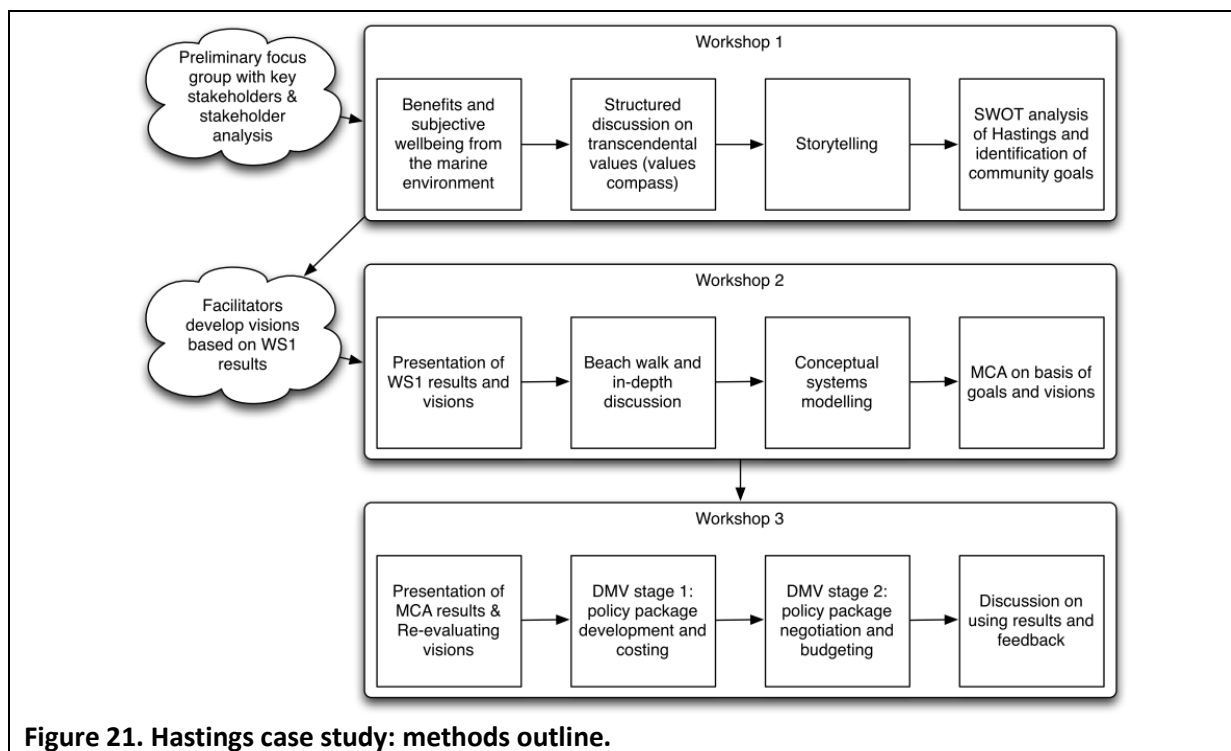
Preliminary focus group with key stakeholders & stakeholder analysis

Workshop 1

Benefits and subjective wellbeing from the marine environment

Structured discussion on transcendental values (values compass)

Storytelling

SWOT analysis of Hastings and identification of community goals

Facilitators develop visions based on WS1 results

Workshop 2

Presentation of WS1 results and visions

Beach walk and in-depth discussion

Conceptual systems modelling

MCA on basis of goals and visions

Workshop 3

Presentation of MCA results & Re-evaluating visions

DMV stage 1: policy package development and costing

DMV stage 2: policy package negotiation and budgeting

Discussion on using results and feedback

**Figure 21. Hastings case study: methods outline.**